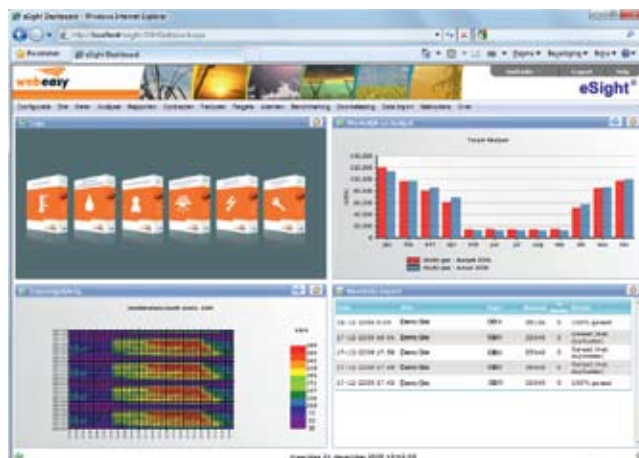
eSight Dashboard - Windows Internet Explorer

http://localhost/eSight/Dashboard.aspx

Favorieten

eSight Dashboard

Pagina ▾ Beveiliging ▾ Extra ▾

webeasy

eSight

Configuratie Site Views Analyse Rapporten Contracten Facturen Regels Alarmen Benchmarking Doelstelling Data Import Netwerken Over

Target Analysis

jan feb mrt apr mei jun jul aug sep okt nov dec

North gas - Budget 2008

North gas - Actual 2008

Demo Site

Demo Site

Demo Site

Demo Site

Demo Site

100% geteld

100% geteld